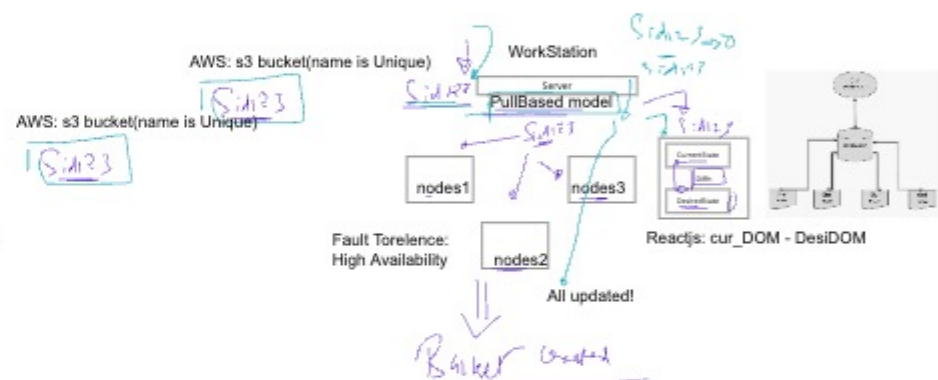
WorkStation

AWS: s3 bucket(name is Unique)

Sidi123

AWS: s3 bucket(name is Unique)

Sidi123

Server

Sidi123

PullBased model

Sidi123

Sidi123

nodes1

nodes3

CurrentState

Diff

DesiredState

Fault Torelence:
High Availability

nodes2

Reactjs: cur_DOM - DesiDOM

All updated!

Bucket Created